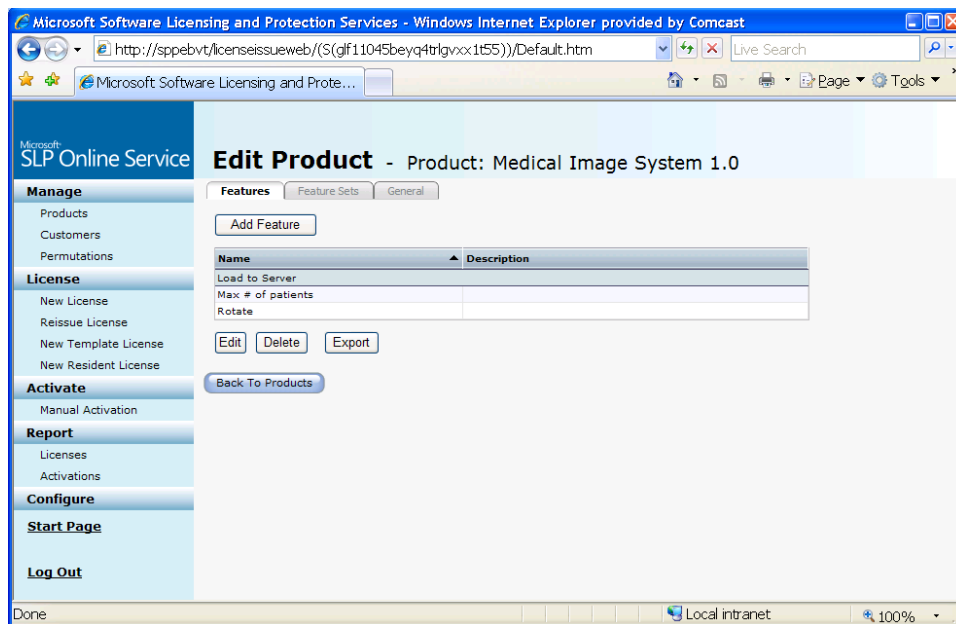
Microsoft Software Licensing and Protection Services - Windows Internet Explorer provided by Comcast

http://sppebvt/licenseissueweb/(S(glf11045beyq4trlgvxx1t55))/Default.htm

Live Search

Microsoft Software Licensing and Prote...

Page Tools

Microsoft SLP Online Service

Edit Product - Product: Medical Image System 1.0

Manage
Products
Customers
Permutations
License
New License
Reissue License
New Template License
New Resident License
Activate
Manual Activation
Report
Licenses
Activations
Configure
Start Page

Log Out

Features | Feature Sets | General

Add Feature

| Name | Description |
|---|---|
| Load to Server | |
| Max # of patients | |
| Rotate | |

Edit Delete Export

Back To Products

Done

Local intranet

100%